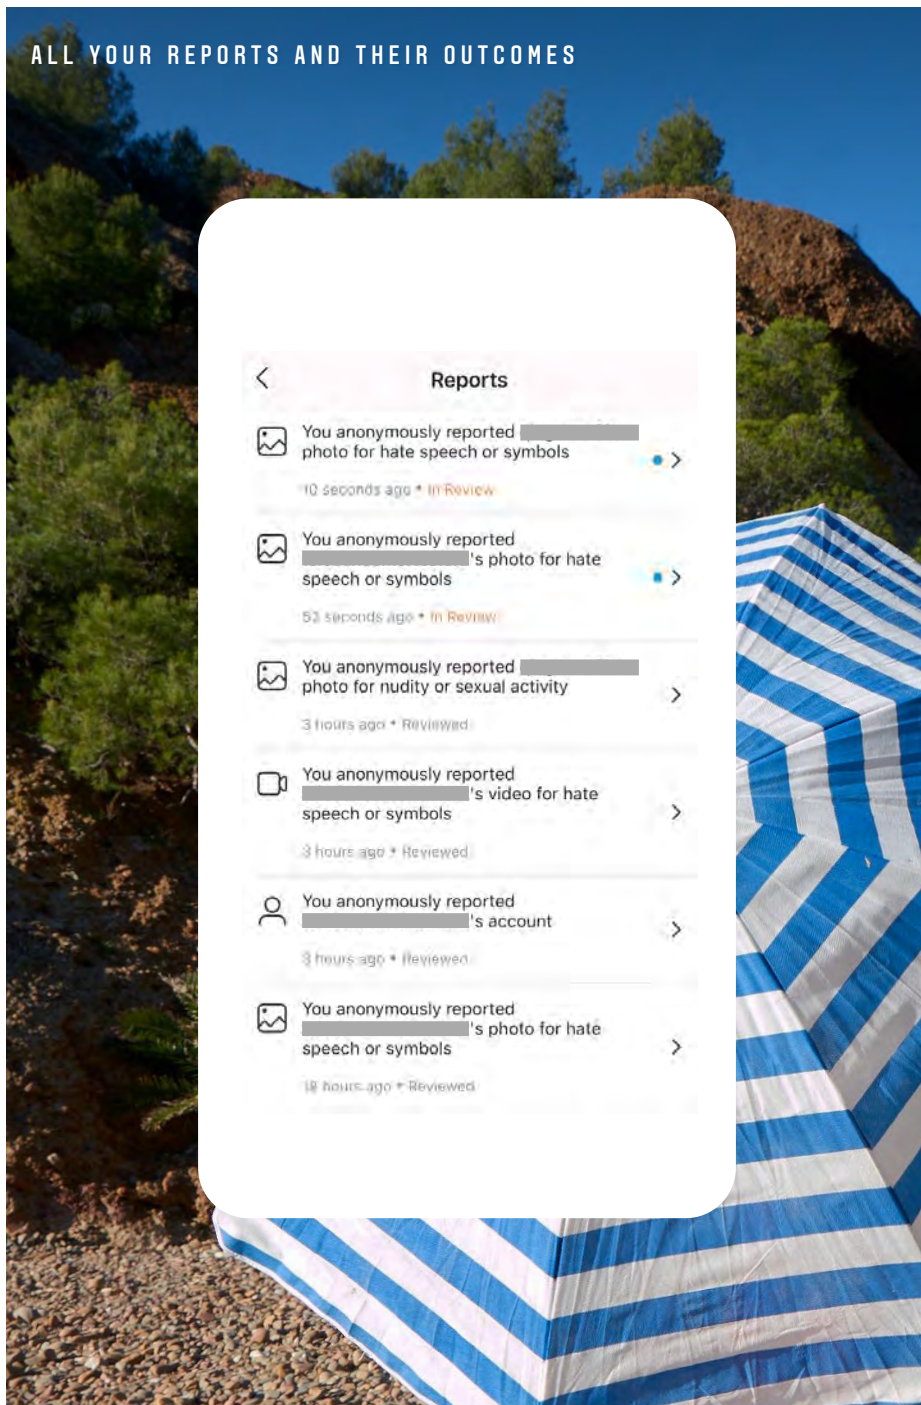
ALL YOUR REPORTS AND THEIR OUTCOMES

Reports

You anonymously reported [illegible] photo for hate speech or symbols

10 seconds ago • In Review

You anonymously reported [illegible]'s photo for hate speech or symbols

53 seconds ago • In Review

You anonymously reported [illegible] photo for nudity or sexual activity

3 hours ago • Reviewed

You anonymously reported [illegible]'s video for hate speech or symbols

3 hours ago • Reviewed

You anonymously reported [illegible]'s account

3 hours ago • Reviewed

You anonymously reported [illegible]'s photo for hate speech or symbols

18 hours ago • Reviewed